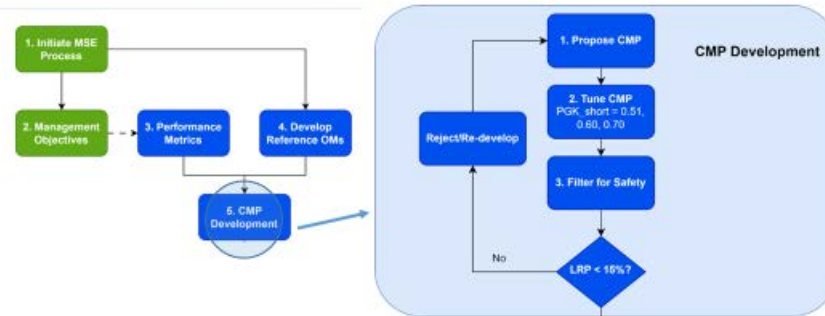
1. Initiate MSE Process

2. Management Objectives

3. Performance Metrics

4. Develop Reference OMs

5. CMP Development

CMP Development

1. Propose CMP

2. Tune CMP
PGK, short = 0.51, 0.60, 0.70

3. Filter for Safety

Reject/Re-develop

No

LRP < 10%?